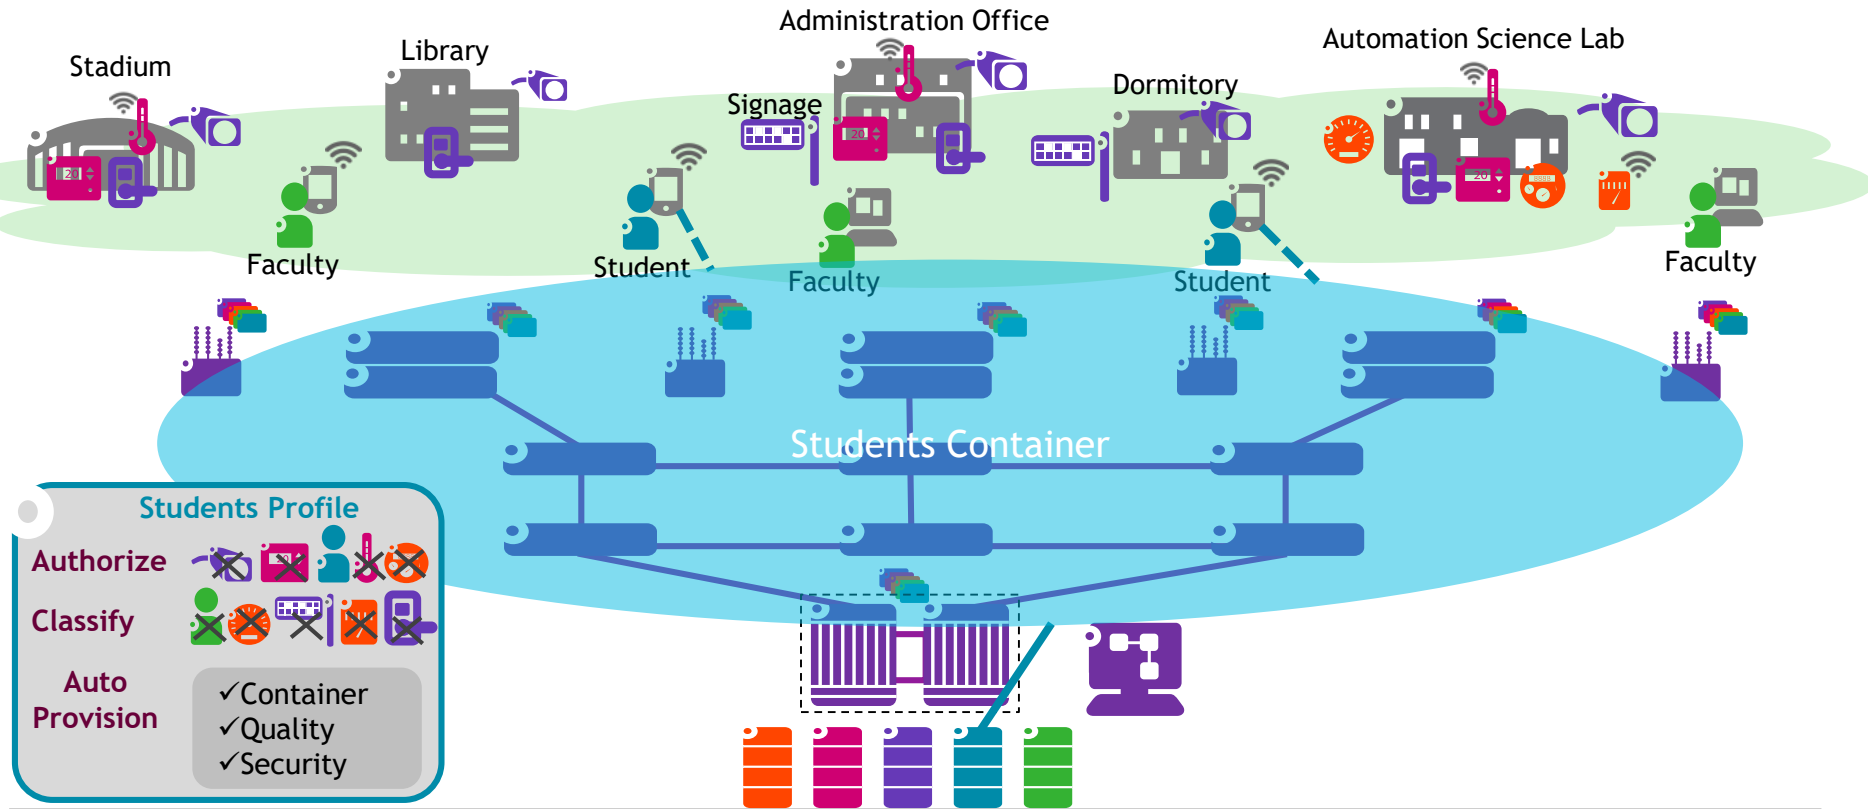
Administration Office

Stadium

Library

Automation Science Lab

Signage

Dormitory

Faculty

Student

Faculty

Student

Faculty

Students Container

Students Profile

Authorize

Classify

Auto Provision

✓Container
✓Quality
✓Security